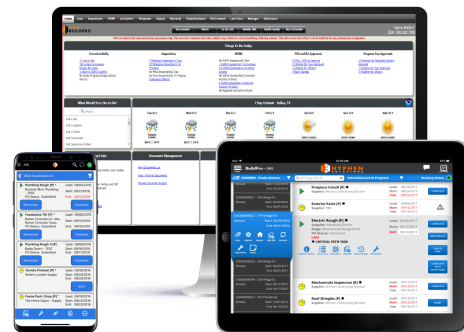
Things To Be Doing

Current Activity

Inspections

NOW

Progress By Approvals

What Would You Like to Do?

7 Day Outlook - Dallas, TX

Document Management

Plumbing Rough (P)

Foundation Tilt (P)

Plumbing Rough II (P)

Termite Pretreat (P)

Frame Rock Chimney (P)

Fireplace Install (P)

Exterior Paint (P)

Electric Rough (P)

CRITICAL PATH ITEM

Mechanicals Inspection (P)

Roof Shingles (P)

Scheduled and In Progress

Working Online